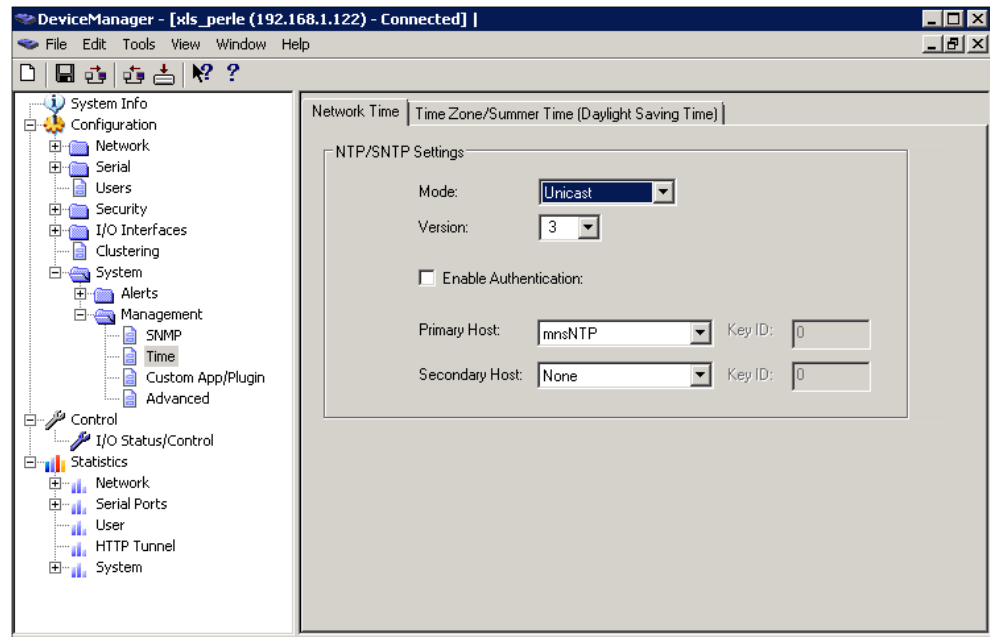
DeviceManager - [xls_perle (192.168.1.122) - Connected] |

File Edit Tools View Window Help

System Info
Configuration
Network
Serial
Users
Security
I/O Interfaces
Clustering
System
Alerts
Management
SNMP
Time
Custom App/Plugin
Advanced
Control
I/O Status/Control
Statistics
Network
Serial Ports
User
HTTP Tunnel
System

Network Time | Time Zone/Summer Time (Daylight Saving Time)

NTP/SNTP Settings

Mode: Unicast

Version: 3

Enable Authentication:

Primary Host: mnsNTP Key ID: 0

Secondary Host: None Key ID: 0